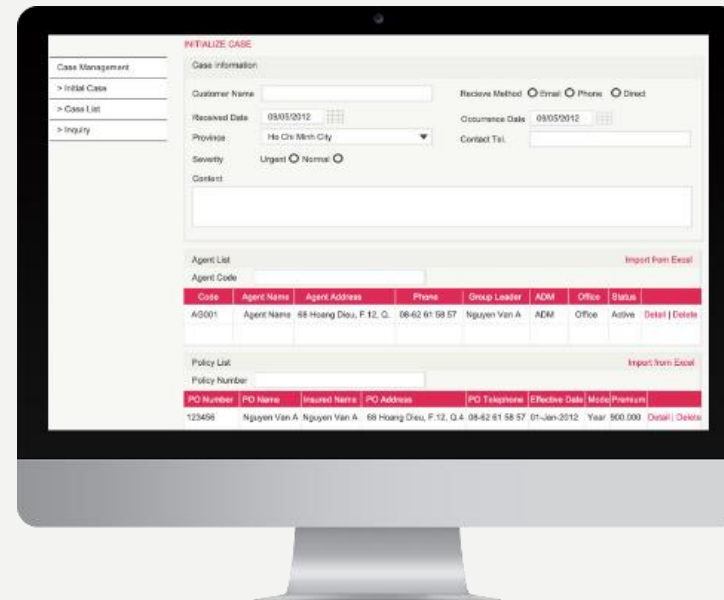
Case Management
> Initial Case
> Case List
> Inquiry

INITIALIZE CASE

Case Information

Customer Name

Recieve Method Email Phone Direct

Received Date 09/05/2012

Occurrence Date 09/05/2012

Province Ho Chi Minh City

Contact Tel.

Severity Urgent Normal

Content

Agent List

Import from Excel

Agent Code

| Code | Agent Name | Agent Address | Phone | Group Leader | ADM | Office | Status | |
|---|---|---|---|---|---|---|---|---|
| AG001 | Agent Name | 68 Hoang Dieu, F.12, Q. | 08-62 61 58 57 | Nguyen Van A | ADM | Office | Active | Detail \| Delete |

Policy List

Import from Excel

Policy Number

| PO Number | PO Name | Insured Name | PO Address | PO Telephone | Effective Date | Mode | Premium | |
|---|---|---|---|---|---|---|---|---|
| 123456 | Nguyen Van A | Nguyen Van A | 68 Hoang Dieu, F.12, Q.4 | 08-62 61 58 57 | 01-Jan-2012 | Year | 900.000 | Detail \| Delete |